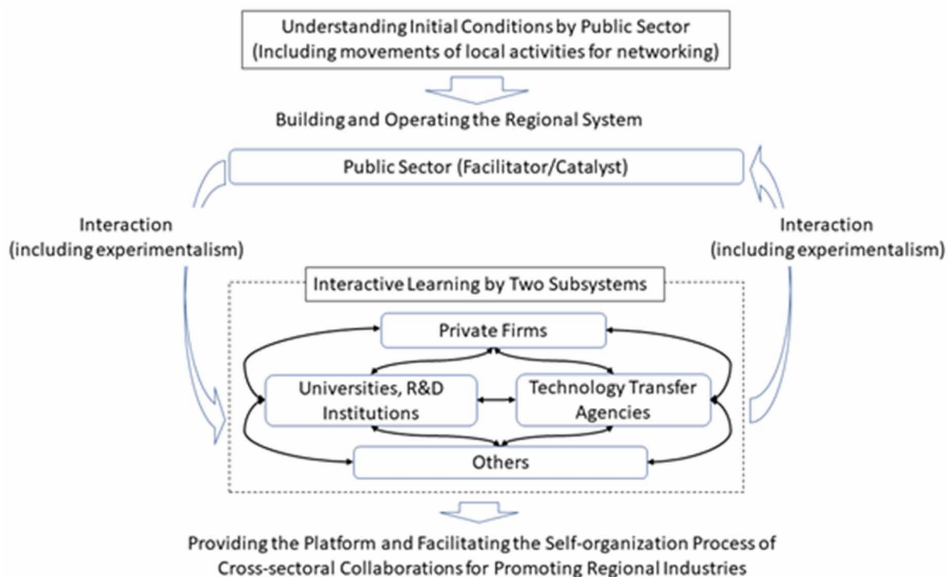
Understanding Initial Conditions by Public Sector
(Including movements of local activities for networking)

Building and Operating the Regional System

Public Sector (Facilitator/Catalyst)

Interaction
(including experimentalism)

Interaction
(including experimentalism)

Interactive Learning by Two Subsystems

Private Firms

Universities, R&D Institutions

Technology Transfer Agencies

Others

Providing the Platform and Facilitating the Self-organization Process of Cross-sectoral Collaborations for Promoting Regional Industries